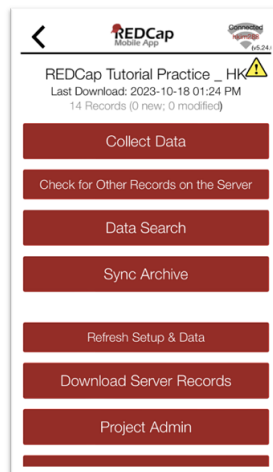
REDCap Mobile App

Connected

(v5.24.

REDCap Tutorial Practice _ HK

Last Download: 2023-10-18 01:24 PM

14 Records (0 new; 0 modified)

Collect Data

Check for Other Records on the Server

Data Search

Sync Archive

Refresh Setup & Data

Download Server Records

Project Admin